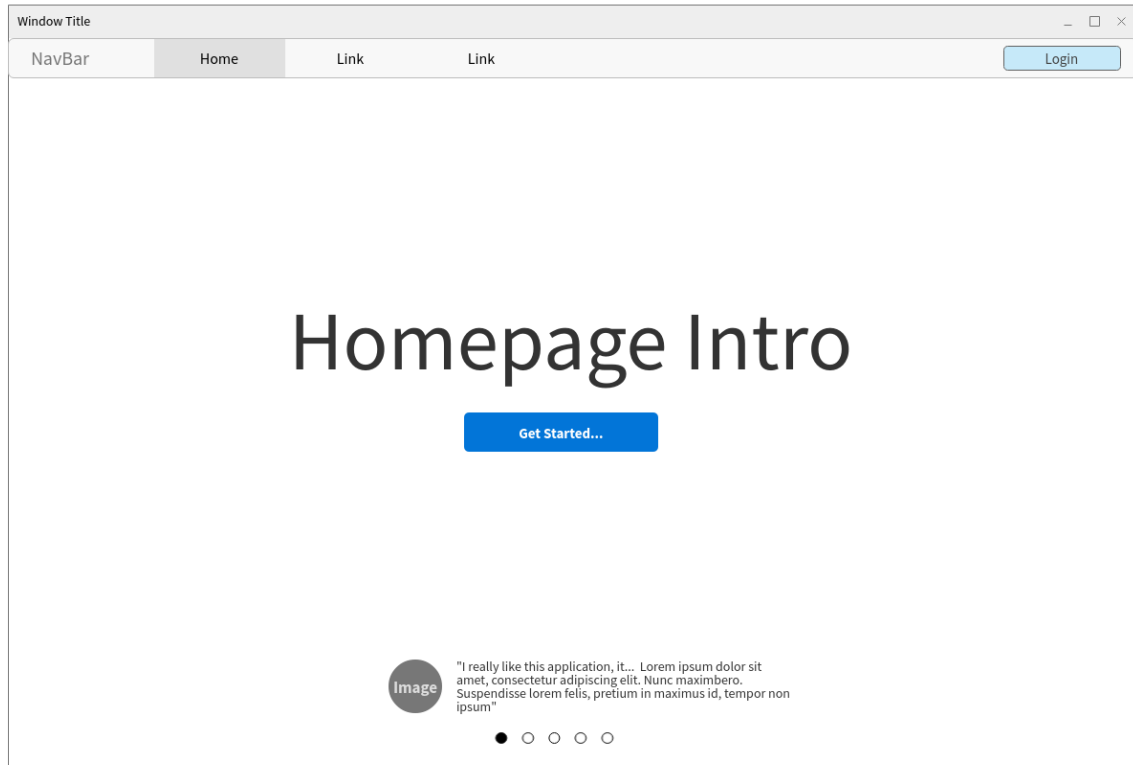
Window Title

NavBar Home Link Link Login

Homepage Intro

Get Started...

Image

"I really like this application, it... Lorem ipsum dolor sit amet, consectetur adipiscing elit. Nunc maximbero. Suspendisse lorem felis, pretium in maximus id, tempor non ipsum"